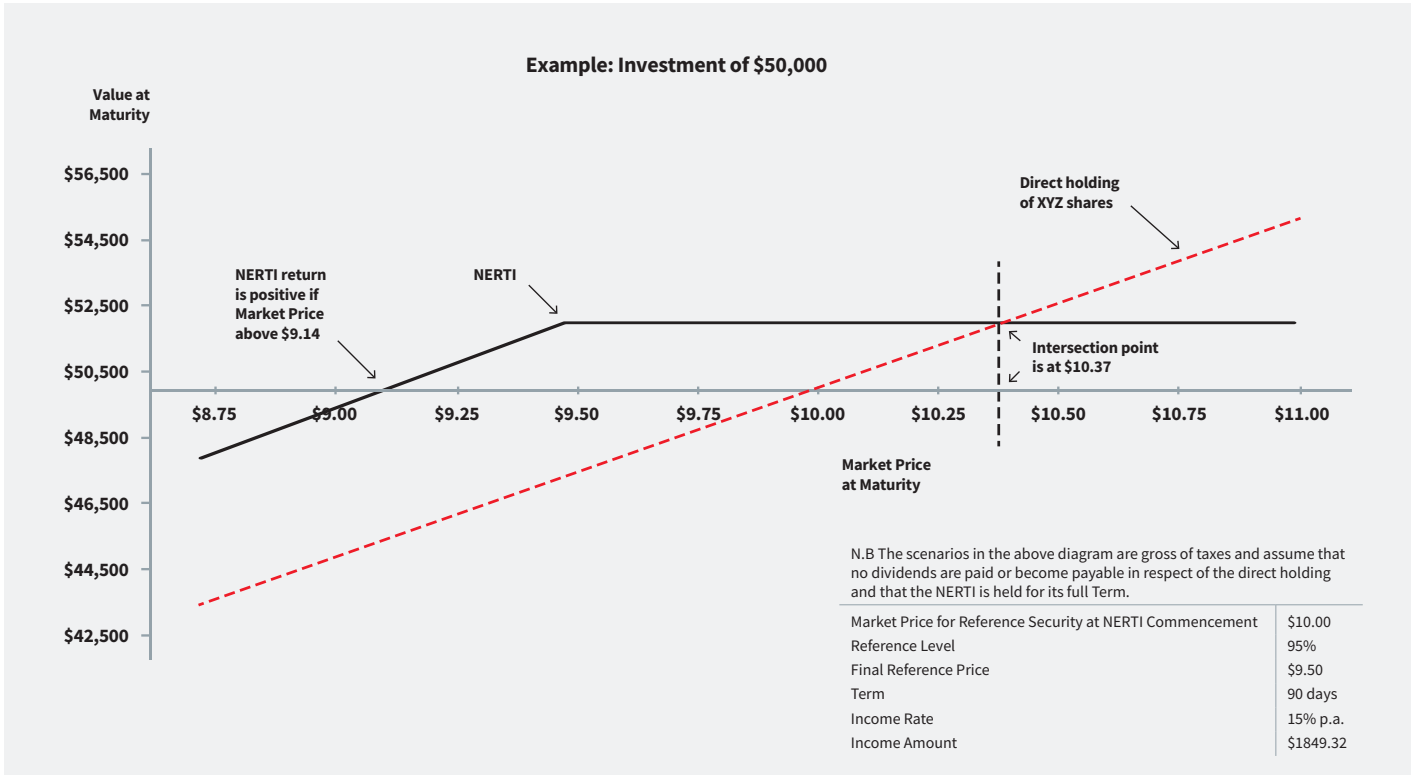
Example: Investment of $50,000

Value at Maturity

$56,500
$54,500
$52,500
$50,500
$48,500
$46,500
$44,500
$42,500

$8.75
$9.00
$9.25
$9.50
$9.75
$10.00
$10.25
$10.50
$10.75
$11.00

Direct holding of XYZ shares

NERTI return is positive if Market Price above $9.14

NERTI

Intersection point is at $10.37

Market Price at Maturity

N.B The scenarios in the above diagram are gross of taxes and assume that no dividends are paid or become payable in respect of the direct holding and that the NERTI is held for its full Term.

| | |
|---|---|
| Market Price for Reference Security at NERTI Commencement | $10.00 |
| Reference Level | 95% |
| Final Reference Price | $9.50 |
| Term | 90 days |
| Income Rate | 15% p.a. |
| Income Amount | $1849.32 |